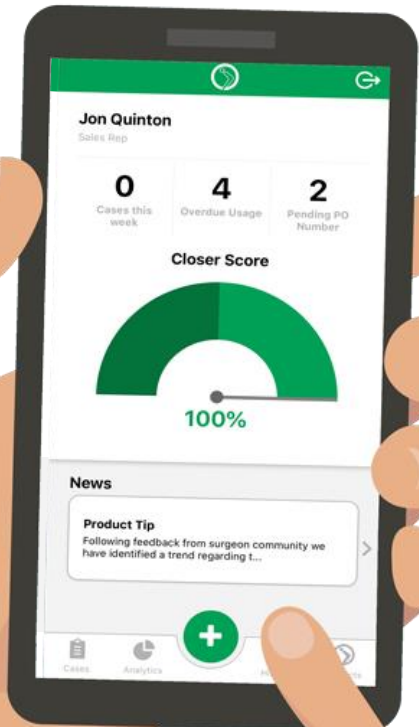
Jon Quinton
Sales Rep

| 0 | 4 | 2 |
|---|---|---|
| Cases this week | Overdue Usage | Pending PO Number |

Closer Score

100%

News

Product Tip
Following feedback from surgeon community we have identified a trend regarding t...

Cases Analytics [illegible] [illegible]